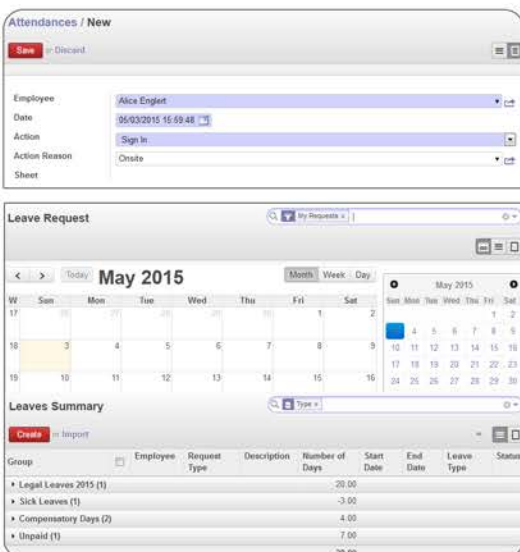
Attendances / New

Save or Discard

Employee Alice Englert
Date 05/03/2015 15:59:48
Action Sign In
Action Reason Onsite
Sheet

Leave Request

My Requests x

< > Today May 2015

Month Week Day

| W | Sun | Mon | Tue | Wed | Thu | Fri | Sat |
|---|---|---|---|---|---|---|---|
| 17 | 26 | 27 | 28 | 29 | 30 | 1 | 2 |
| 18 | 3 | 4 | 5 | 6 | 7 | 8 | 9 |
| 19 | 10 | 11 | 12 | 13 | 14 | 15 | 16 |

May 2015

| Sun | Mon | Tue | Wed | Thu | Fri | Sat |
|---|---|---|---|---|---|---|
| | | | | | 1 | 2 |
| 3 | 4 | 5 | 6 | 7 | 8 | 9 |
| 10 | 11 | 12 | 13 | 14 | 15 | 16 |
| 17 | 18 | 19 | 20 | 21 | 22 | 23 |
| 24 | 25 | 26 | 27 | 28 | 29 | 30 |

Leaves Summary

Type x

Create or Import

| Group | Employee | Request Type | Description | Number of Days | Start Date | End Date | Leave Type | Status |
|---|---|---|---|---|---|---|---|---|
| ▸ Legal Leaves 2015 (1) | | | | 20.00 | | | | |
| ▸ Sick Leaves (1) | | | | -3.00 | | | | |
| ▸ Compensatory Days (2) | | | | 4.00 | | | | |
| ▸ Unpaid (1) | | | | 7.00 | | | | |
| | | | | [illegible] | | | | |